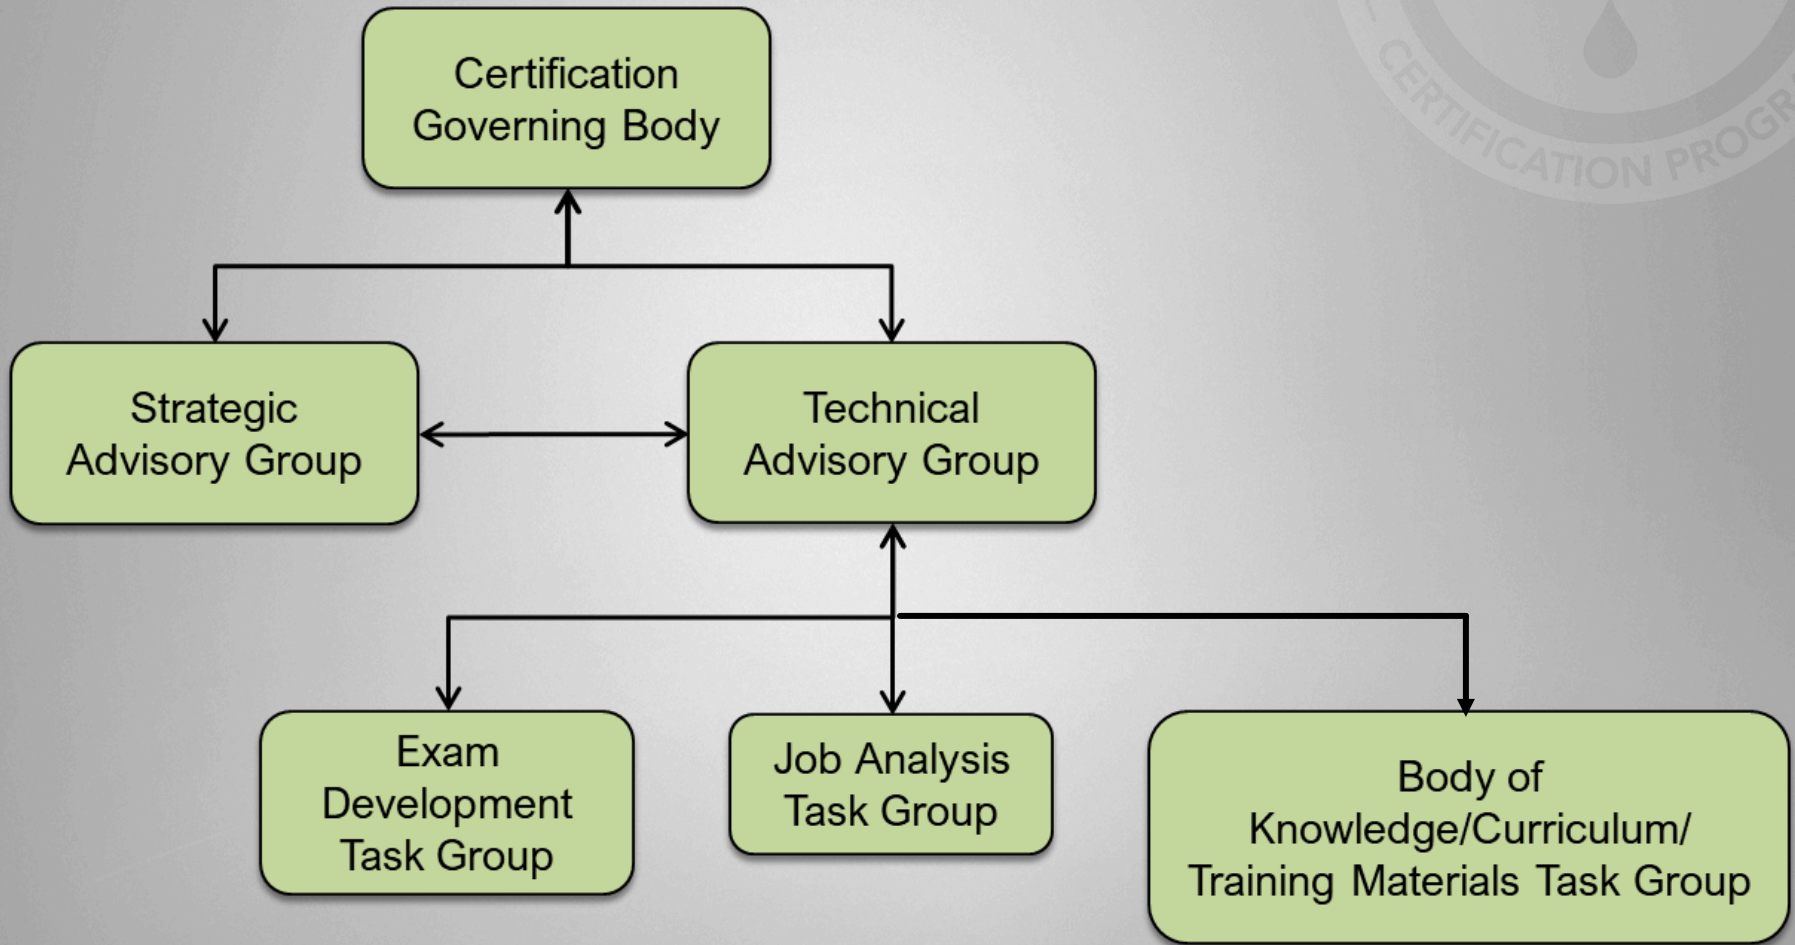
Certification Governing Body

Strategic Advisory Group

Technical Advisory Group

Exam Development Task Group

Job Analysis Task Group

Body of Knowledge/Curriculum/ Training Materials Task Group

CERTIFICATION PROGR